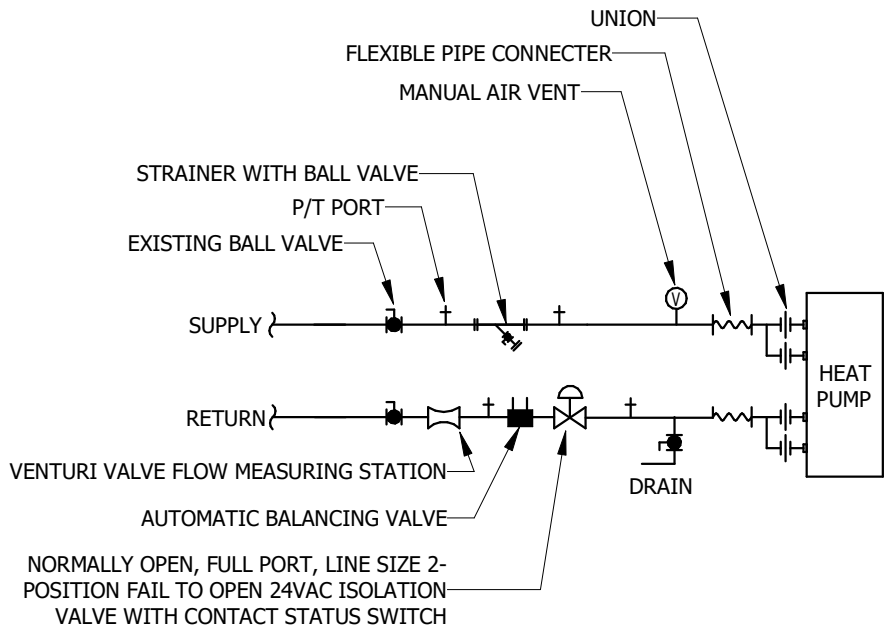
UNION

FLEXIBLE PIPE CONNECTER

MANUAL AIR VENT

STRAINER WITH BALL VALVE

P/T PORT

EXISTING BALL VALVE

V

SUPPLY

HEAT PUMP

RETURN

VENTURI VALVE FLOW MEASURING STATION

DRAIN

AUTOMATIC BALANCING VALVE

NORMALLY OPEN, FULL PORT, LINE SIZE 2-POSITION FAIL TO OPEN 24VAC ISOLATION VALVE WITH CONTACT STATUS SWITCH